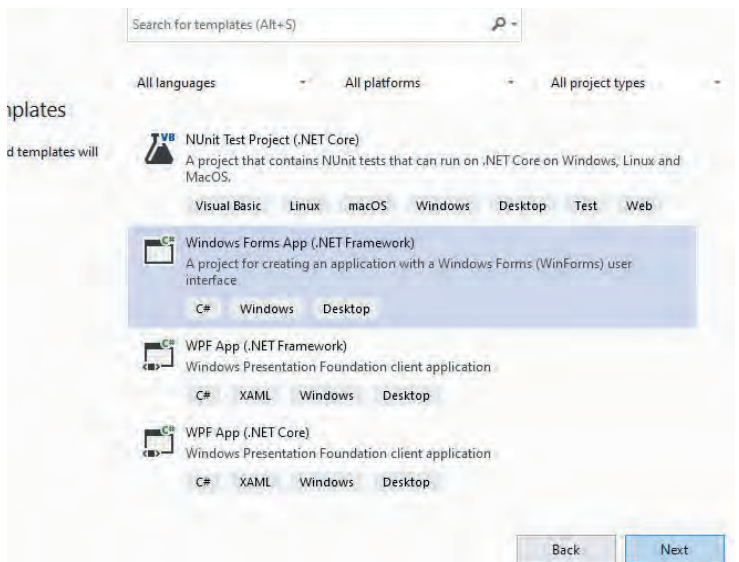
Search for templates (Alt+S)

All languages

All platforms

All project types

nplates

d templates will

NUnit Test Project (.NET Core)
A project that contains NUnit tests that can run on .NET Core on Windows, Linux and MacOS.

Visual Basic Linux macOS Windows Desktop Test Web

Windows Forms App (.NET Framework)
A project for creating an application with a Windows Forms (WinForms) user interface

C# Windows Desktop

WPF App (.NET Framework)
Windows Presentation Foundation client application

C# XAML Windows Desktop

WPF App (.NET Core)
Windows Presentation Foundation client application

C# XAML Windows Desktop

Back Next